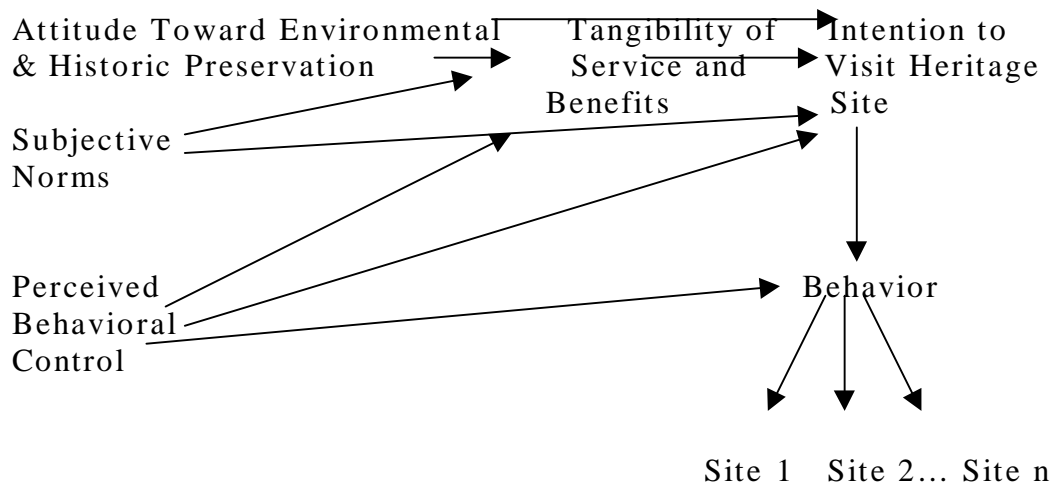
Attitude Toward Environmental & Historic Preservation

Tangibility of Service and Benefits

Intention to Visit Heritage Site

Subjective Norms

Perceived Behavioral Control

Behavior

Site 1 Site 2… Site n